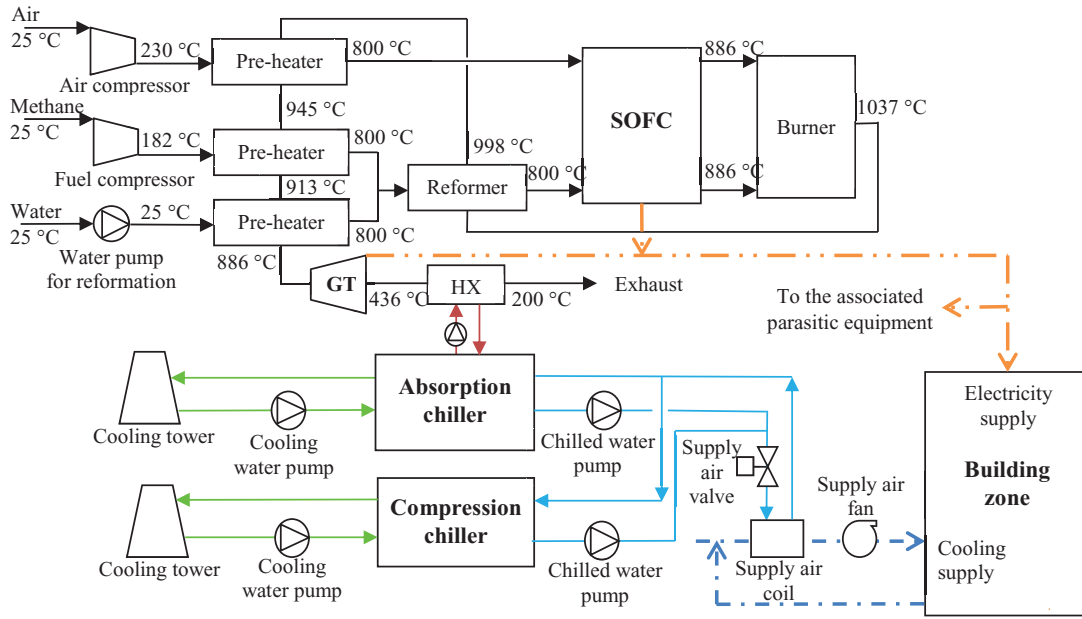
Air
25 °C
230 °C
Air compressor
Pre-heater
800 °C
886 °C
SOFC
Burner
1037 °C
Methane
25 °C
945 °C
182 °C
Pre-heater
800 °C
998 °C
Fuel compressor
913 °C
Reformer
800 °C
886 °C
Water
25 °C
25 °C
Pre-heater
800 °C
Water pump
for reformation
886 °C
GT
HX
436 °C
200 °C
Exhaust
To the associated
parasitic equipment
Absorption
chiller
Electricity
supply
Cooling tower
Cooling
water pump
Chilled water
pump
Supply
air
valve
Building
zone
Compression
chiller
Supply air
fan
Cooling tower
Cooling
water pump
Chilled water
pump
Supply air
coil
Cooling
supply